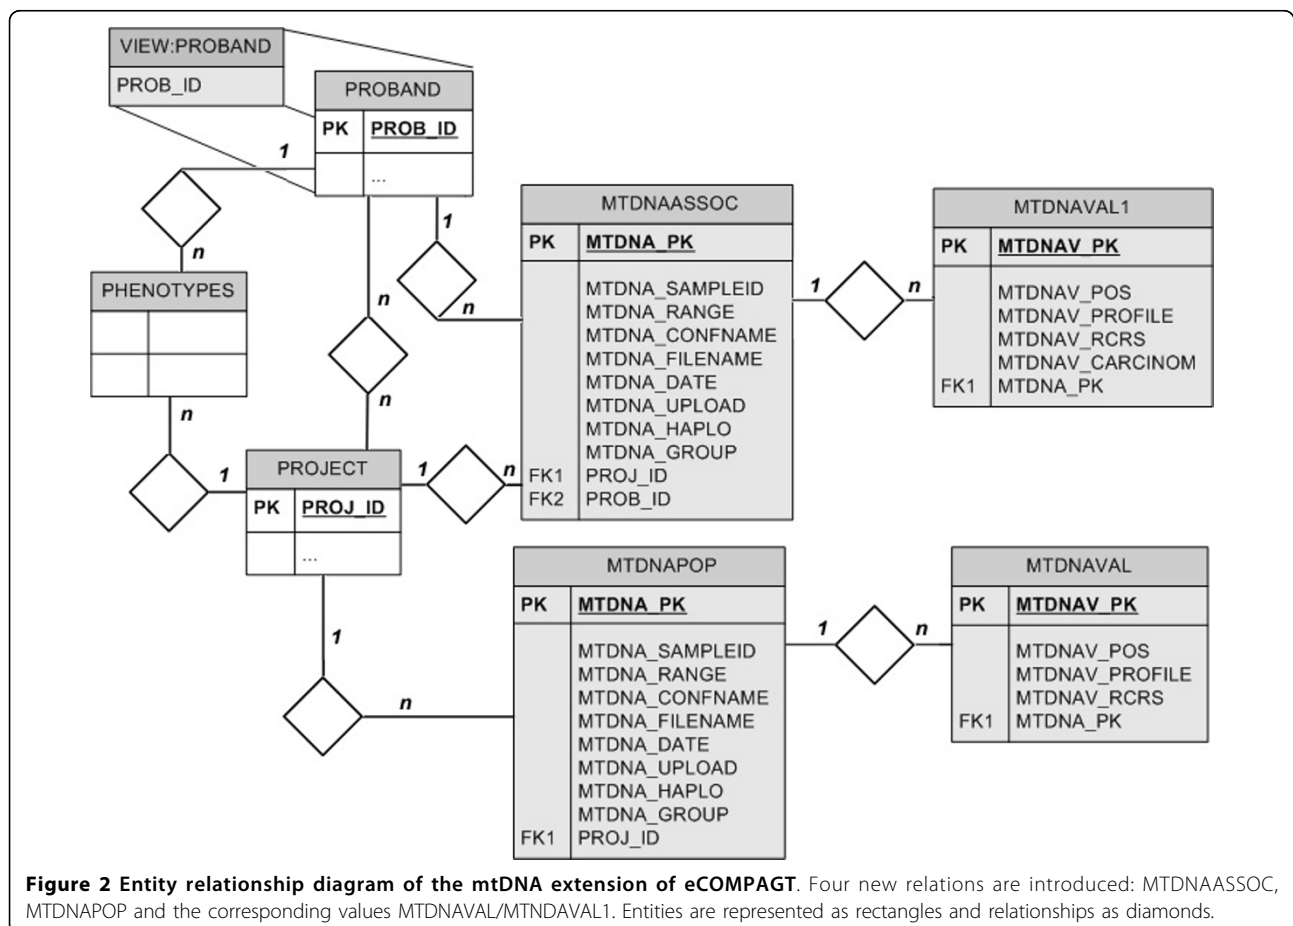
VIEW:PROBAND
PROB_ID

PROBAND
| PK | PROB_ID |
|---|---|
| | ... |

1
n
PHENOTYPES

1
n
n
n

MTDNAASSOC
| PK | MTDNA_PK |
|---|---|
| | MTDNA_SAMPLEID MTDNA_RANGE MTDNA_CONFNAME MTDNA_FILENAME MTDNA_DATE MTDNA_UPLOAD MTDNA_HAPLO MTDNA_GROUP |
| FK1 | PROJ_ID |
| FK2 | PROB_ID |

1
n

MTDNAVAL1
| PK | MTDNAV_PK |
|---|---|
| | MTDNAV_POS MTDNAV_PROFILE MTDNAV_RCRS MTDNAV_CARCINOM |
| FK1 | MTDNA_PK |

n
1
1
n

PROJECT
| PK | PROJ_ID |
|---|---|
| | ... |

1
n

MTDNAPOP
| PK | MTDNA_PK |
|---|---|
| | MTDNA_SAMPLEID MTDNA_RANGE MTDNA_CONFNAME MTDNA_FILENAME MTDNA_DATE MTDNA_UPLOAD MTDNA_HAPLO MTDNA_GROUP |
| FK1 | PROJ_ID |

1
n

MTDNAVAL
| PK | MTDNAV_PK |
|---|---|
| | MTDNAV_POS MTDNAV_PROFILE MTDNAV_RCRS |
| FK1 | MTDNA_PK |

**Figure 2 Entity relationship diagram of the mtDNA extension of eCOMPAGT**. Four new relations are introduced: MTDNAASSOC, MTDNAPOP and the corresponding values MTDNAVAL/MTNDAVAL1. Entities are represented as rectangles and relationships as diamonds.